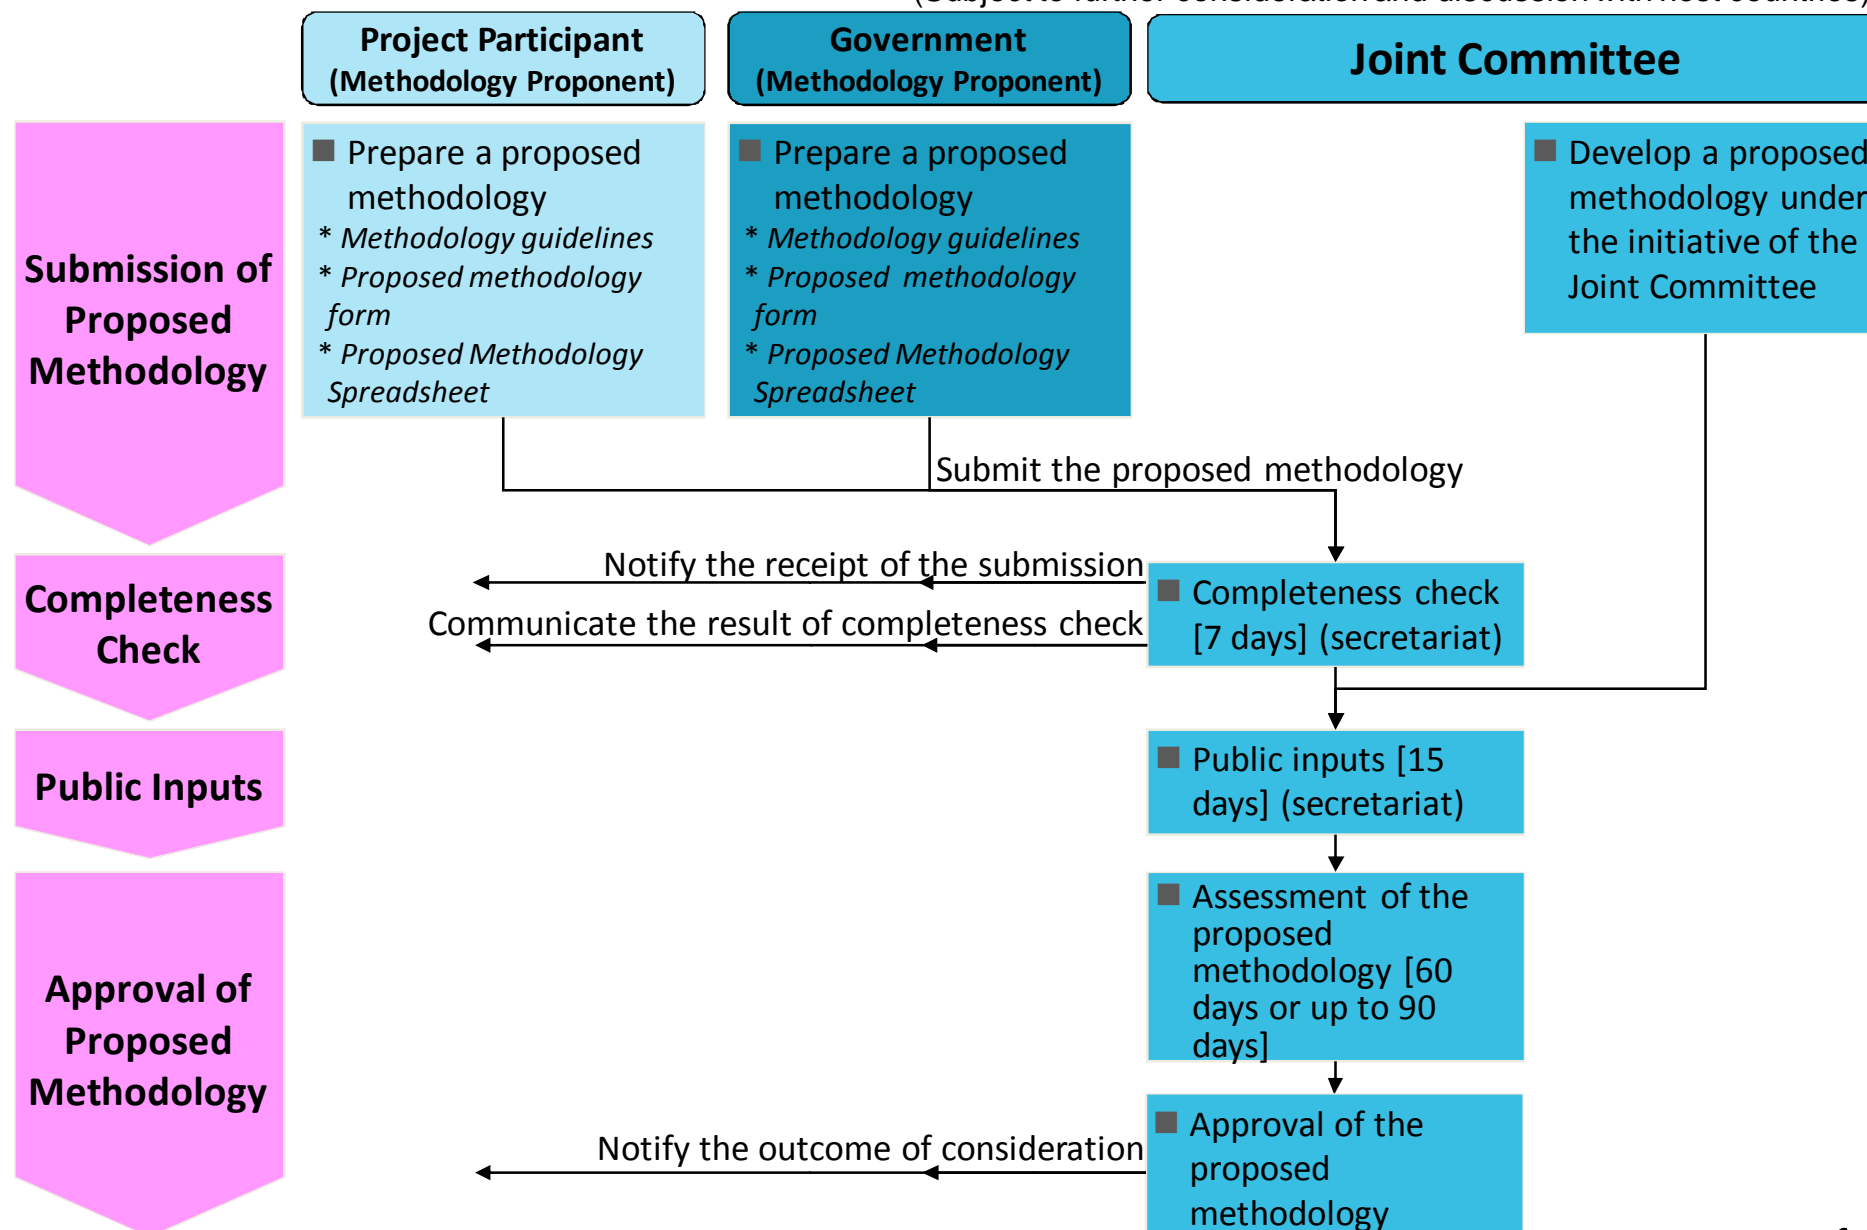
(Subject to further consideration and discussion with host countries)

Project Participant (Methodology Proponent)

Government (Methodology Proponent)

Joint Committee

Submission of Proposed Methodology

Prepare a proposed methodology
* Methodology guidelines
* Proposed methodology form
* Proposed Methodology Spreadsheet

Prepare a proposed methodology
* Methodology guidelines
* Proposed methodology form
* Proposed Methodology Spreadsheet

Develop a proposed methodology under the initiative of the Joint Committee

Submit the proposed methodology

Completeness Check

Notify the receipt of the submission

Communicate the result of completeness check

Completeness check [7 days] (secretariat)

Public Inputs

Public inputs [15 days] (secretariat)

Approval of Proposed Methodology

Assessment of the proposed methodology [60 days or up to 90 days]

Approval of the proposed methodology

Notify the outcome of consideration